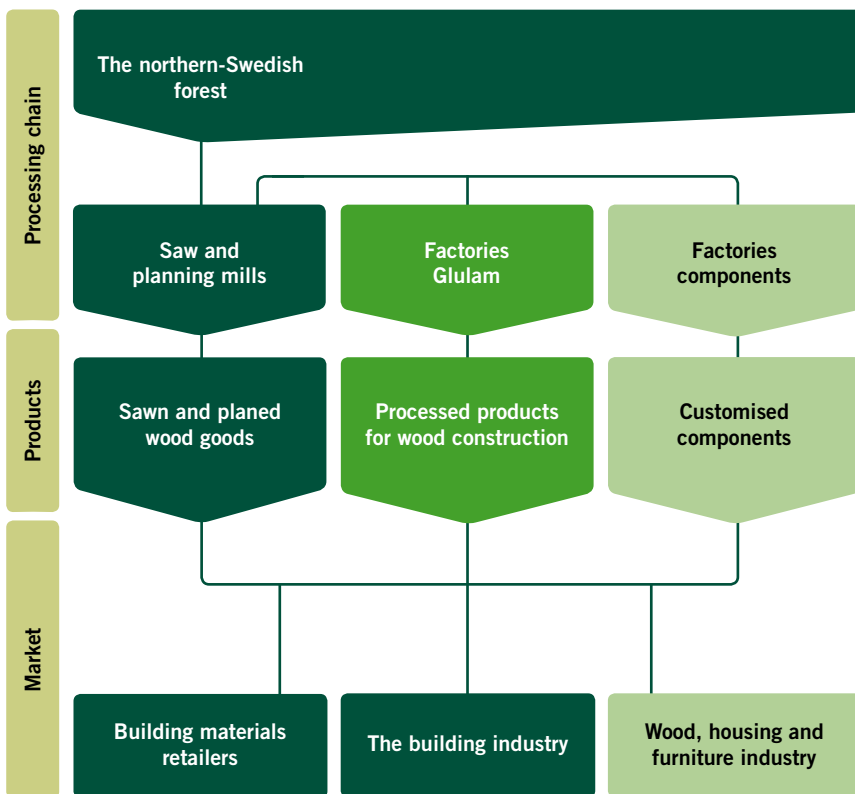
Processing chain

The northern-Swedish forest

Saw and planning mills

Factories Glulam

Factories components

Products

Sawn and planed wood goods

Processed products for wood construction

Customised components

Market

Building materials retailers

The building industry

Wood, housing and furniture industry